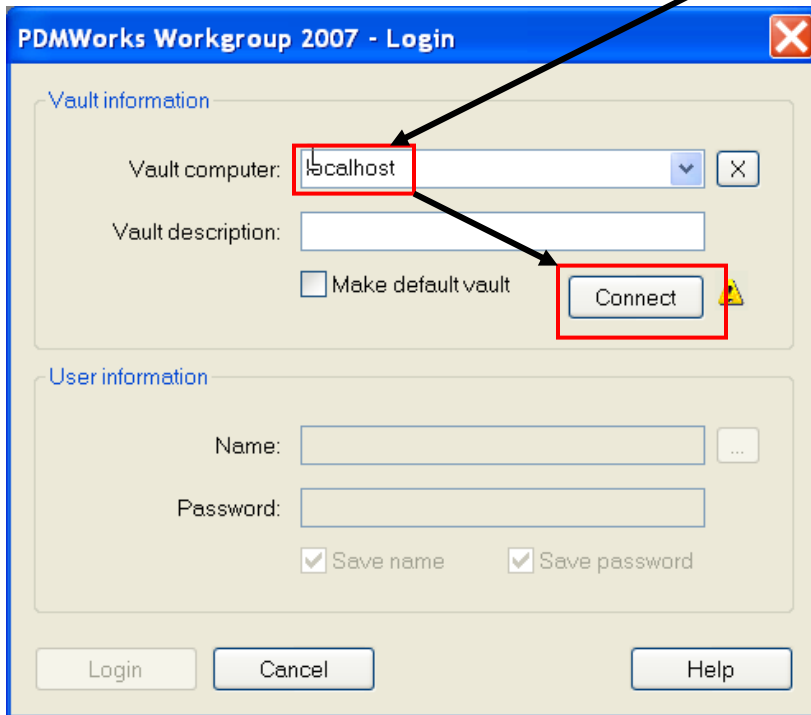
PDMWorks Workgroup 2007 - Login

Vault information

Vault computer: localhost

X

Vault description:

Make default vault

Connect

User information

Name:

...

Password:

Save name

Save password

Login

Cancel

Help